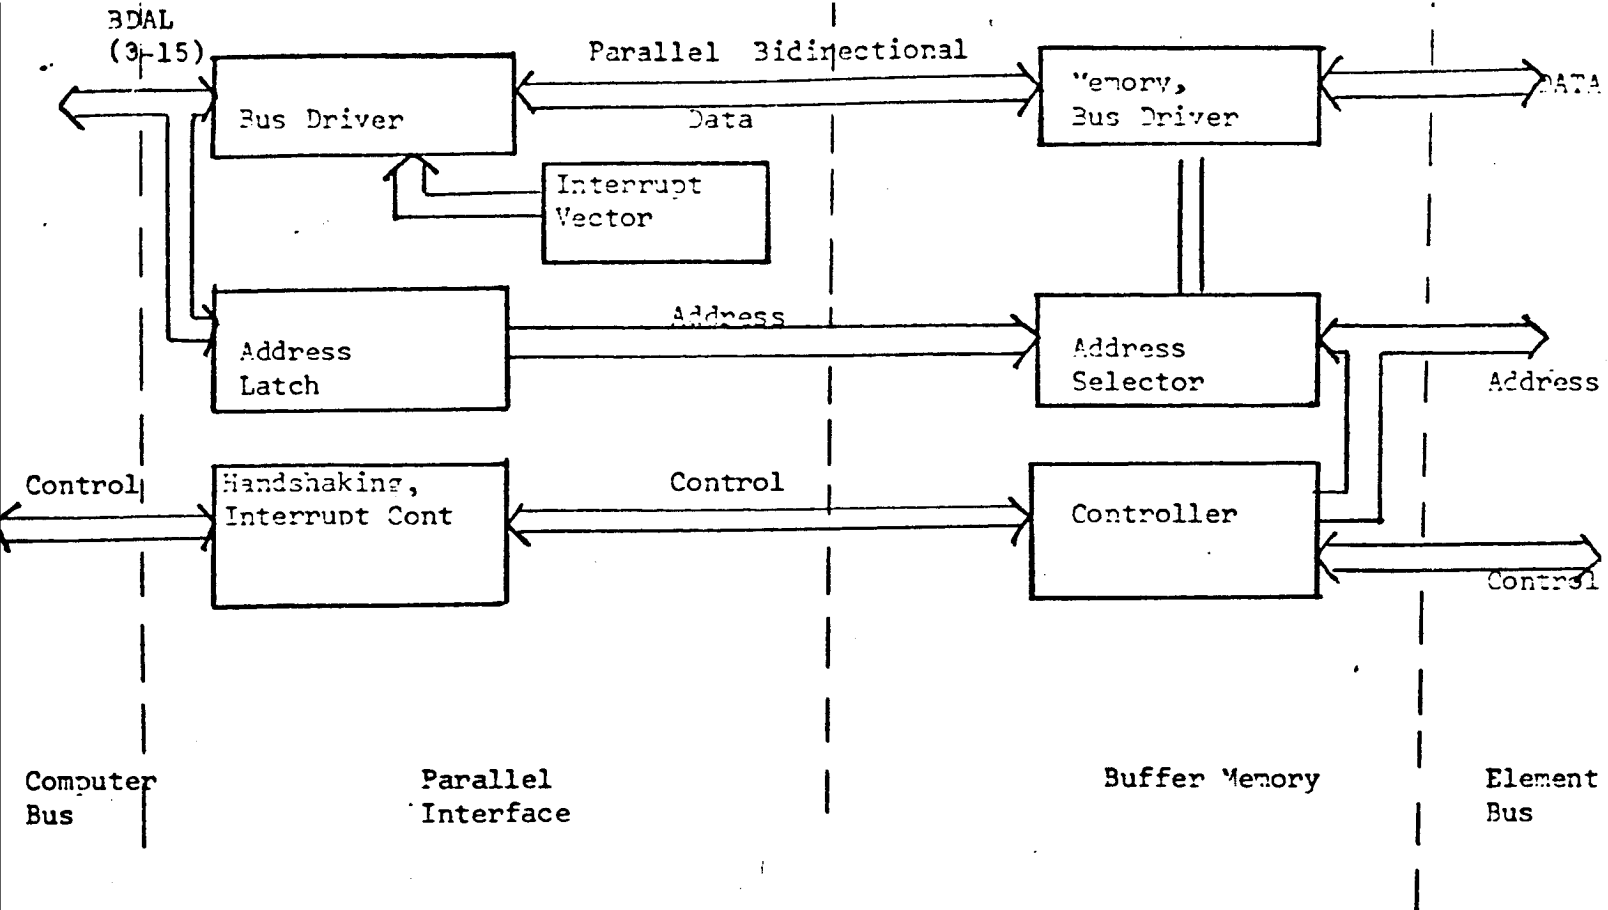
BDAL (3-15)

Parallel Bidirectional

Bus Driver

Data

Memory, Bus Driver

DATA

Interrupt Vector

Address

Address Latch

Address Selector

Address

Control

Handshaking, Interrupt Cont

Control

Controller

Control

Computer Bus

Parallel Interface

Buffer Memory

Element Bus